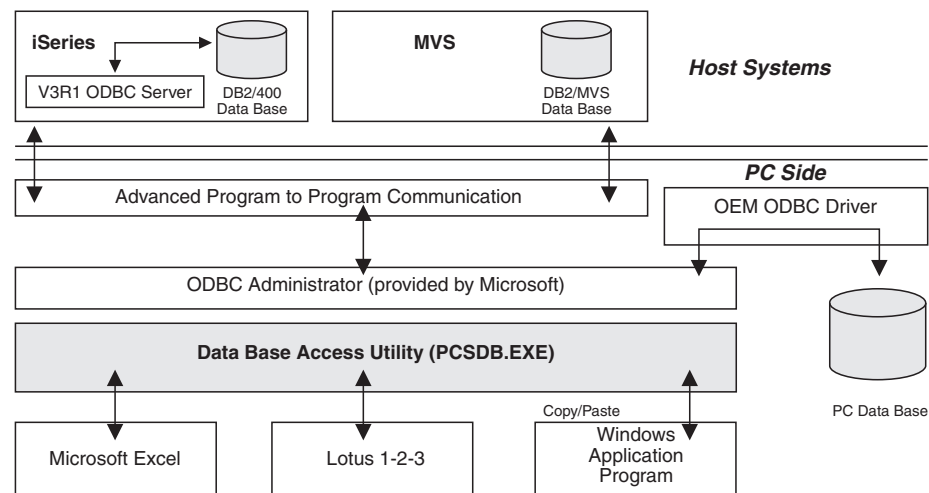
iSeries

V3R1 ODBC Server

DB2/400 Data Base

MVS

DB2/MVS Data Base

Host Systems

PC Side

Advanced Program to Program Communication

OEM ODBC Driver

ODBC Administrator (provided by Microsoft)

PC Data Base

Data Base Access Utility (PCSDB.EXE)

Copy/Paste

Microsoft Excel

Lotus 1-2-3

Windows Application Program